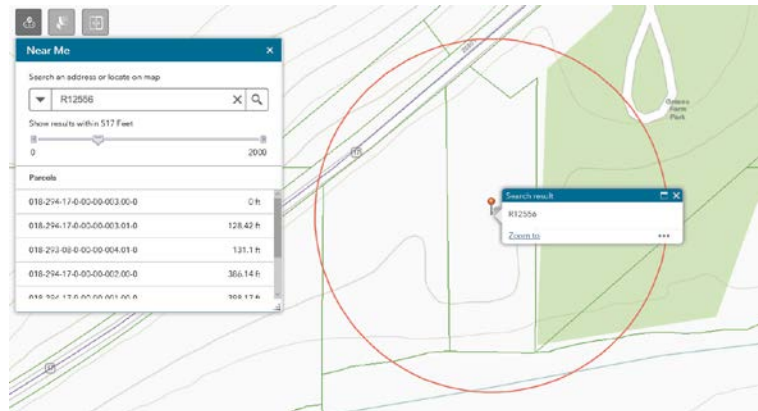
Near Me

Search an address or locate on map

R12556

Show results within 517 Feet

0

2000

Parcels

| | |
|---|---|
| 018-294-17-0-00-00-003.00-0 | 0 ft |
| 018-294-17-0-00-00-003.01-0 | 128.42 ft |
| 018-293-08-0-00-00-004.01-0 | 131.1 ft |
| 018-294-17-0-00-00-002.00-0 | 386.14 ft |
| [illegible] | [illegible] |

Search result

R12556

Zoom to

Greens Farm Park